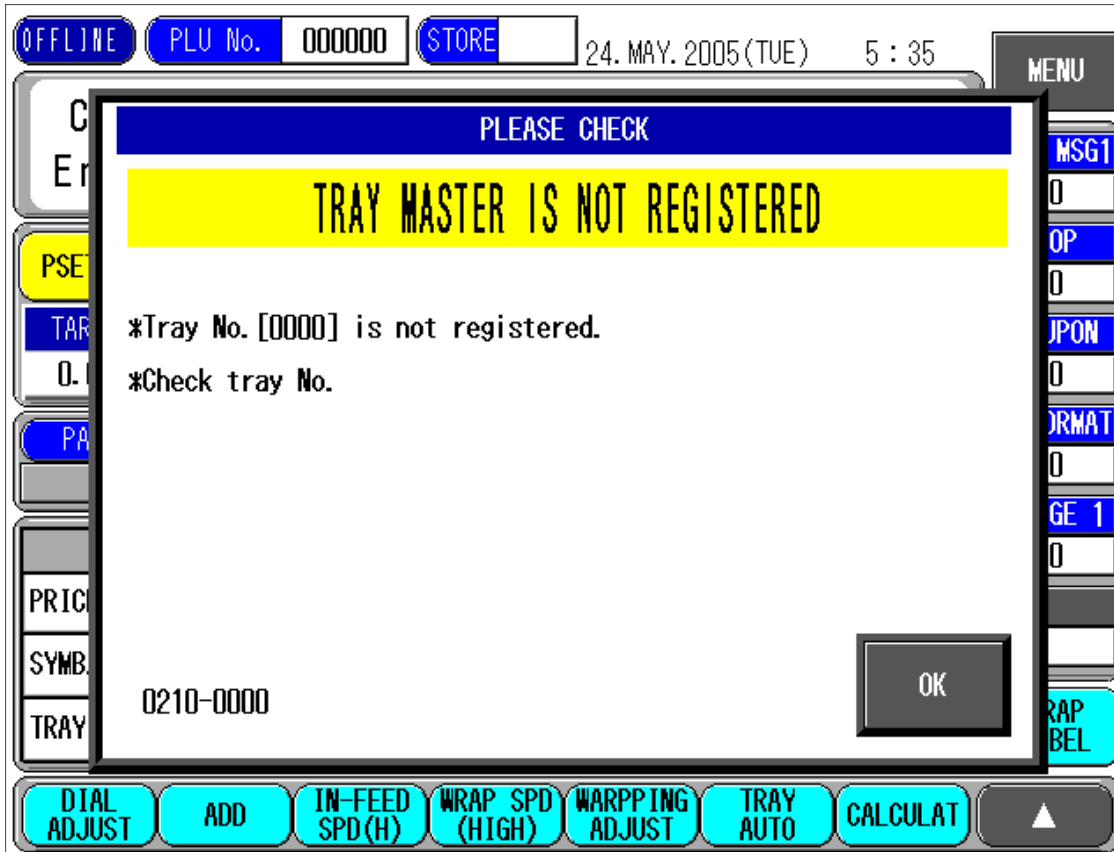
OFFLINE PLU No. 000000 STORE 24. MAY. 2005(TUE) 5 : 35

MENU

C
Er

PSET

TAR
0.

PA

PRIC
SYMB
TRAY

MSG1
0
OP
0
JPON
0
ORMAT
0
GE 1
0

RAP
BEL

PLEASE CHECK

TRAY MASTER IS NOT REGISTERED

*Tray No.[0000] is not registered.

*Check tray No.

0210-0000

OK

DIAL ADJUST | ADD | IN-FEED SPD(H) | WRAP SPD (HIGH) | WARPPING ADJUST | TRAY AUTO | CALCULAT | ▲